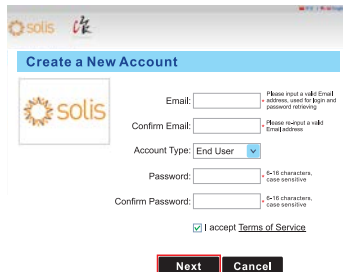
solis

Create a New Account

solis

Email: * Please input a valid Email address, used for login and password retrieving

Confirm Email: * Please re-input a valid Email address

Account Type: End User

Password: * 6~16 characters, case sensitive

Confirm Password: * 6~16 characters, case sensitive

I accept Terms of Service

Next Cancel